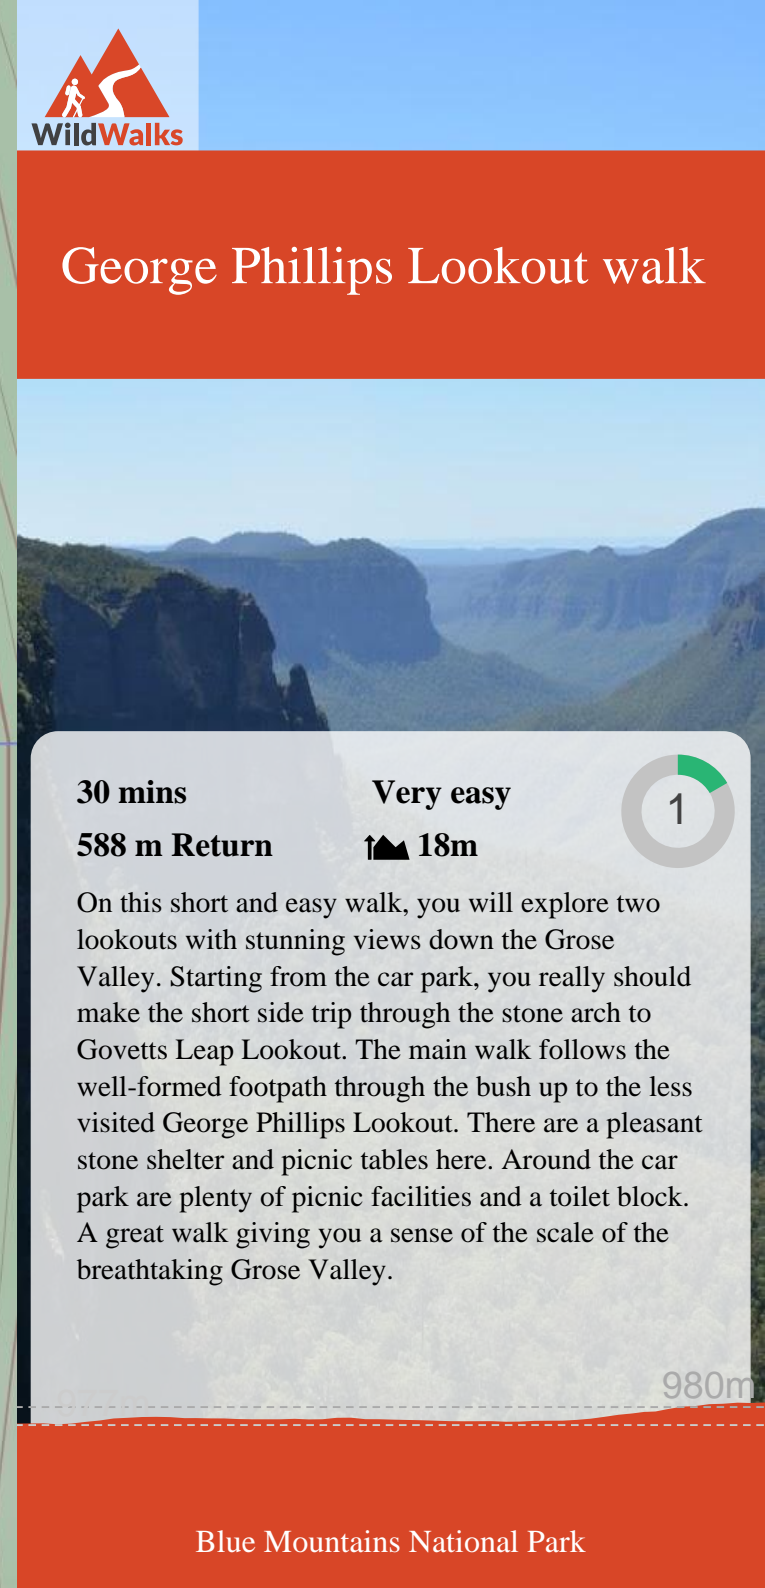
WildWalks

George Phillips Lookout walk

30 mins

Very easy

1

588 m Return

18m

On this short and easy walk, you will explore two lookouts with stunning views down the Grose Valley. Starting from the car park, you really should make the short side trip through the stone arch to Govetts Leap Lookout. The main walk follows the well-formed footpath through the bush up to the less visited George Phillips Lookout. There are a pleasant stone shelter and picnic tables here. Around the car park are plenty of picnic facilities and a toilet block. A great walk giving you a sense of the scale of the breathtaking Grose Valley.

980m

Blue Mountains National Park